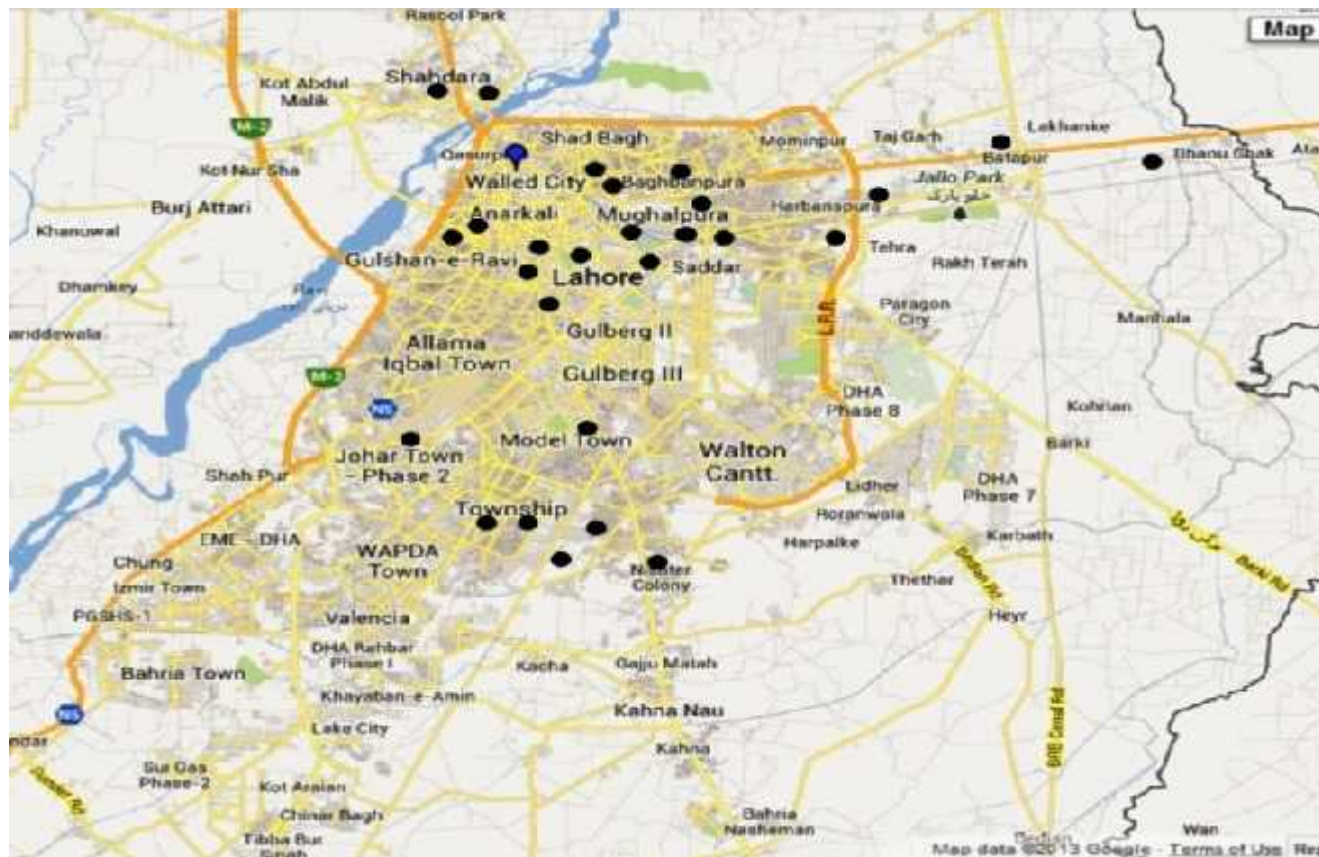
Map

Rasool Park
Kot Abdul Malik
Shahdara
M-2
Shad Bagh
Mominpur
Taj Garh
Lakhanke
Batapur
Bhanu Chak
Kot Nur Sha
Walled City
Baghbanpura
Jallo Park
جلو پارک
Burj Attari
Anarkali
Mughalpura
Harbanspura
Khanuwal
Gulshan-e-Ravi
Tehra
Lahore
Saddar
Rakh Terah
Dhamkey
Paragon City
Allama Iqbal Town
Gulberg II
Manhala
M-2
Gulberg III
DHA Phase 8
N5
Kohlan
Model Town
Barki
Johar Town - Phase 2
Walton Cantt
Shah Pur
Lidher
DHA Phase 7
Township
Roranwala
EME - DHA
Harpalke
Karbath
Chung
WAPDA Town
Nishter Colony
Thethar
Izmir Town
PGSHS-1
Valencia
Heyr
DHA Rahbar Phase I
Bahria Town
Kacha
Gajju Matah
Khayaban-e-Amin
Kahna Nau
N5
Lake City
Kahna
Sui Gas Phase-2
Kot Araian
Chinar Bagh
Bahria Nasheman
Wan
Map data ©2013 Google - Terms of Use